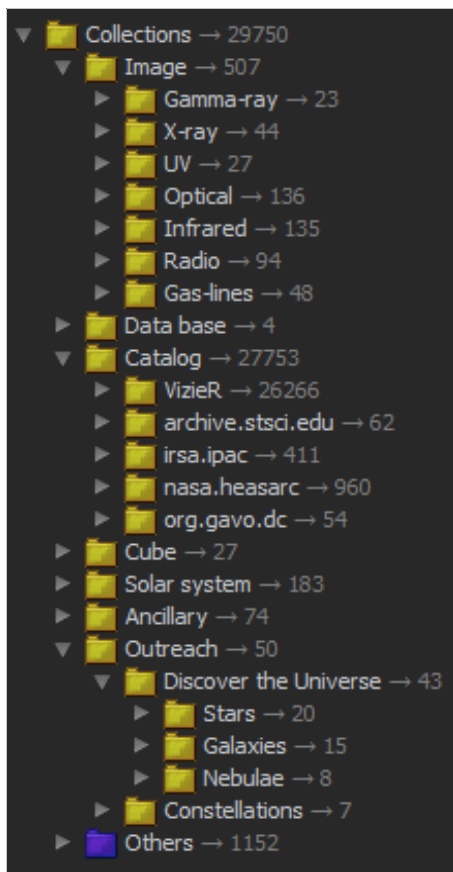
Collections → 29750
Image → 507
Gamma-ray → 23
X-ray → 44
UV → 27
Optical → 136
Infrared → 135
Radio → 94
Gas-lines → 48
Data base → 4
Catalog → 27753
VizieR → 26266
archive.stsci.edu → 62
irsa.ipac → 411
nasa.heasarc → 960
org.gavo.dc → 54
Cube → 27
Solar system → 183
Ancillary → 74
Outreach → 50
Discover the Universe → 43
Stars → 20
Galaxies → 15
Nebulae → 8
Constellations → 7
Others → 1152